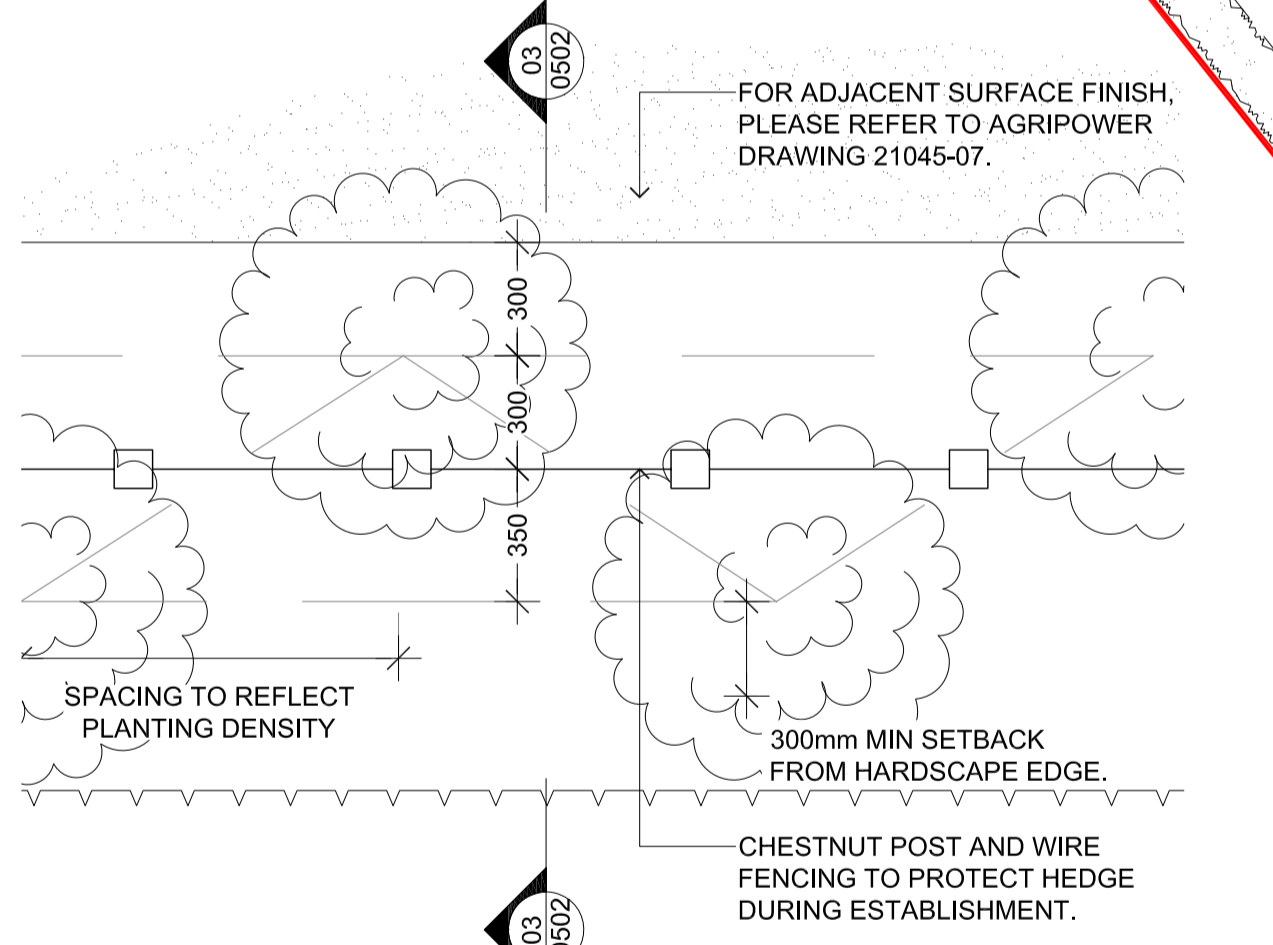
03
0502

FOR ADJACENT SURFACE FINISH, PLEASE REFER TO AGRIPOWER DRAWING 21045-07.

300

300

350

SPACING TO REFLECT PLANTING DENSITY

300mm MIN SETBACK FROM HARDSCAPE EDGE.

CHESTNUT POST AND WIRE FENCING TO PROTECT HEDGE DURING ESTABLISHMENT.

03
0502